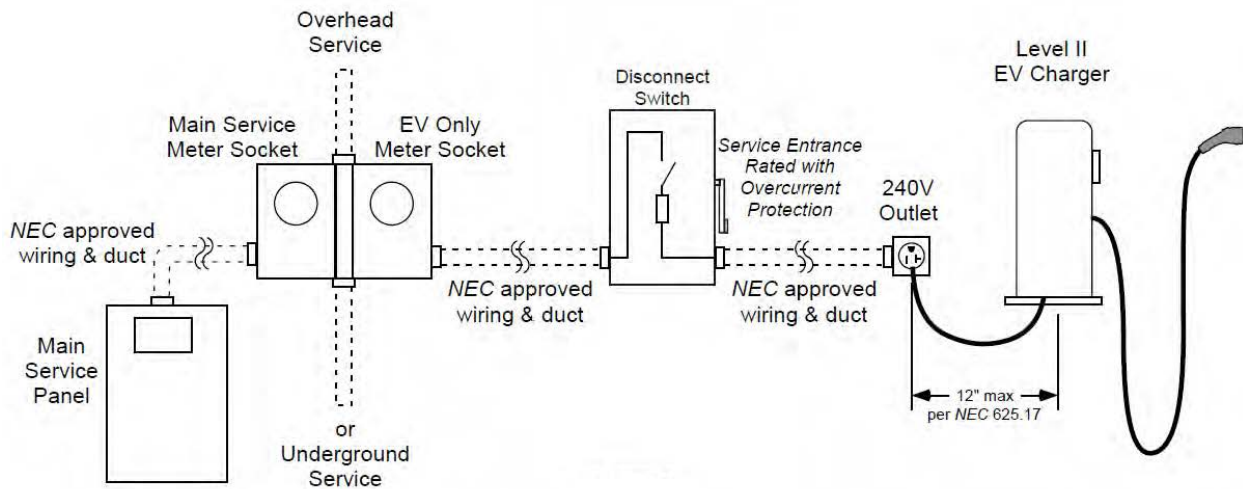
Overhead Service

Main Service Meter Socket

EV Only Meter Socket

Disconnect Switch

Service Entrance Rated with Overcurrent Protection

Level II EV Charger

240V Outlet

NEC approved wiring & duct

Main Service Panel

NEC approved wiring & duct

NEC approved wiring & duct

12" max per NEC 625.17

or Underground Service